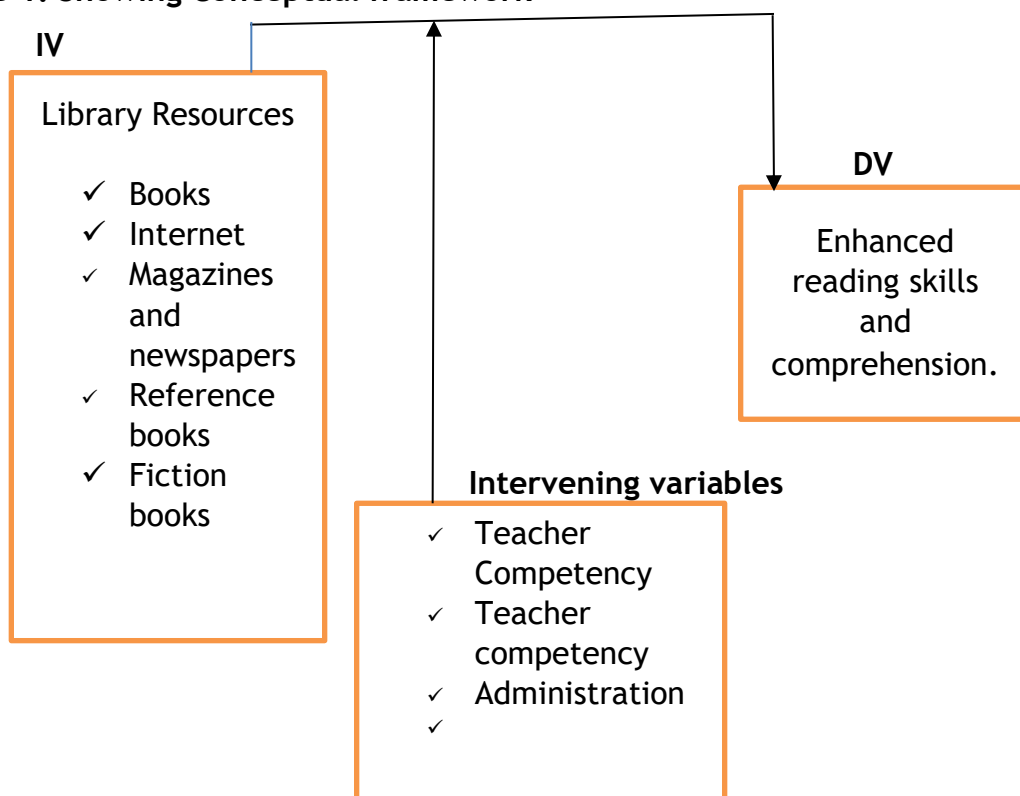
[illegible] 1: showing conceptual framework

IV

Library Resources

✓ Books
✓ Internet
✓ Magazines and newspapers
✓ Reference books
✓ Fiction books

DV

Enhanced reading skills and comprehension.

Intervening variables

✓ Teacher Competency
✓ Teacher competency
✓ Administration
✓